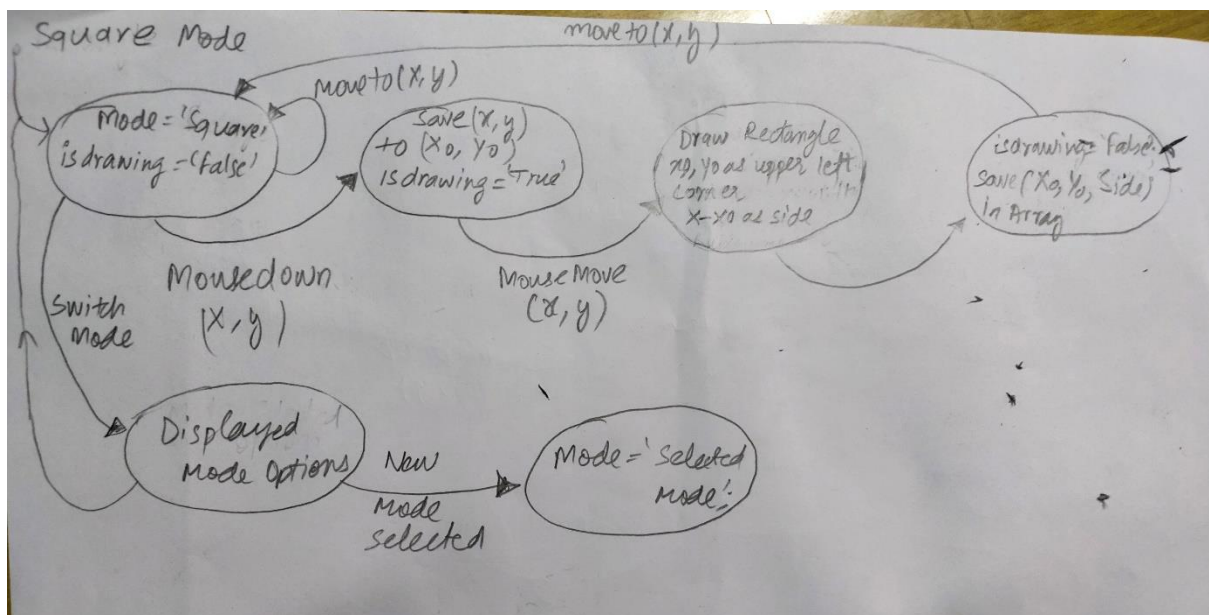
Square Mode

move to (x, y)

Mode = 'Square' isdrawing = 'false'

Move to (x, y)

Save (x, y) to (x0, y0) isdrawing = 'True'

Draw Rectangle x0, y0 as upper left corner x-x0 as side

isdrawing = 'false' Save (x0, y0, Side) in Array

Mousedown (x, y)

Switch mode

Mouse Move (x, y)

Displayed Mode Options

New Mode selected

Mode = 'Selected mode'